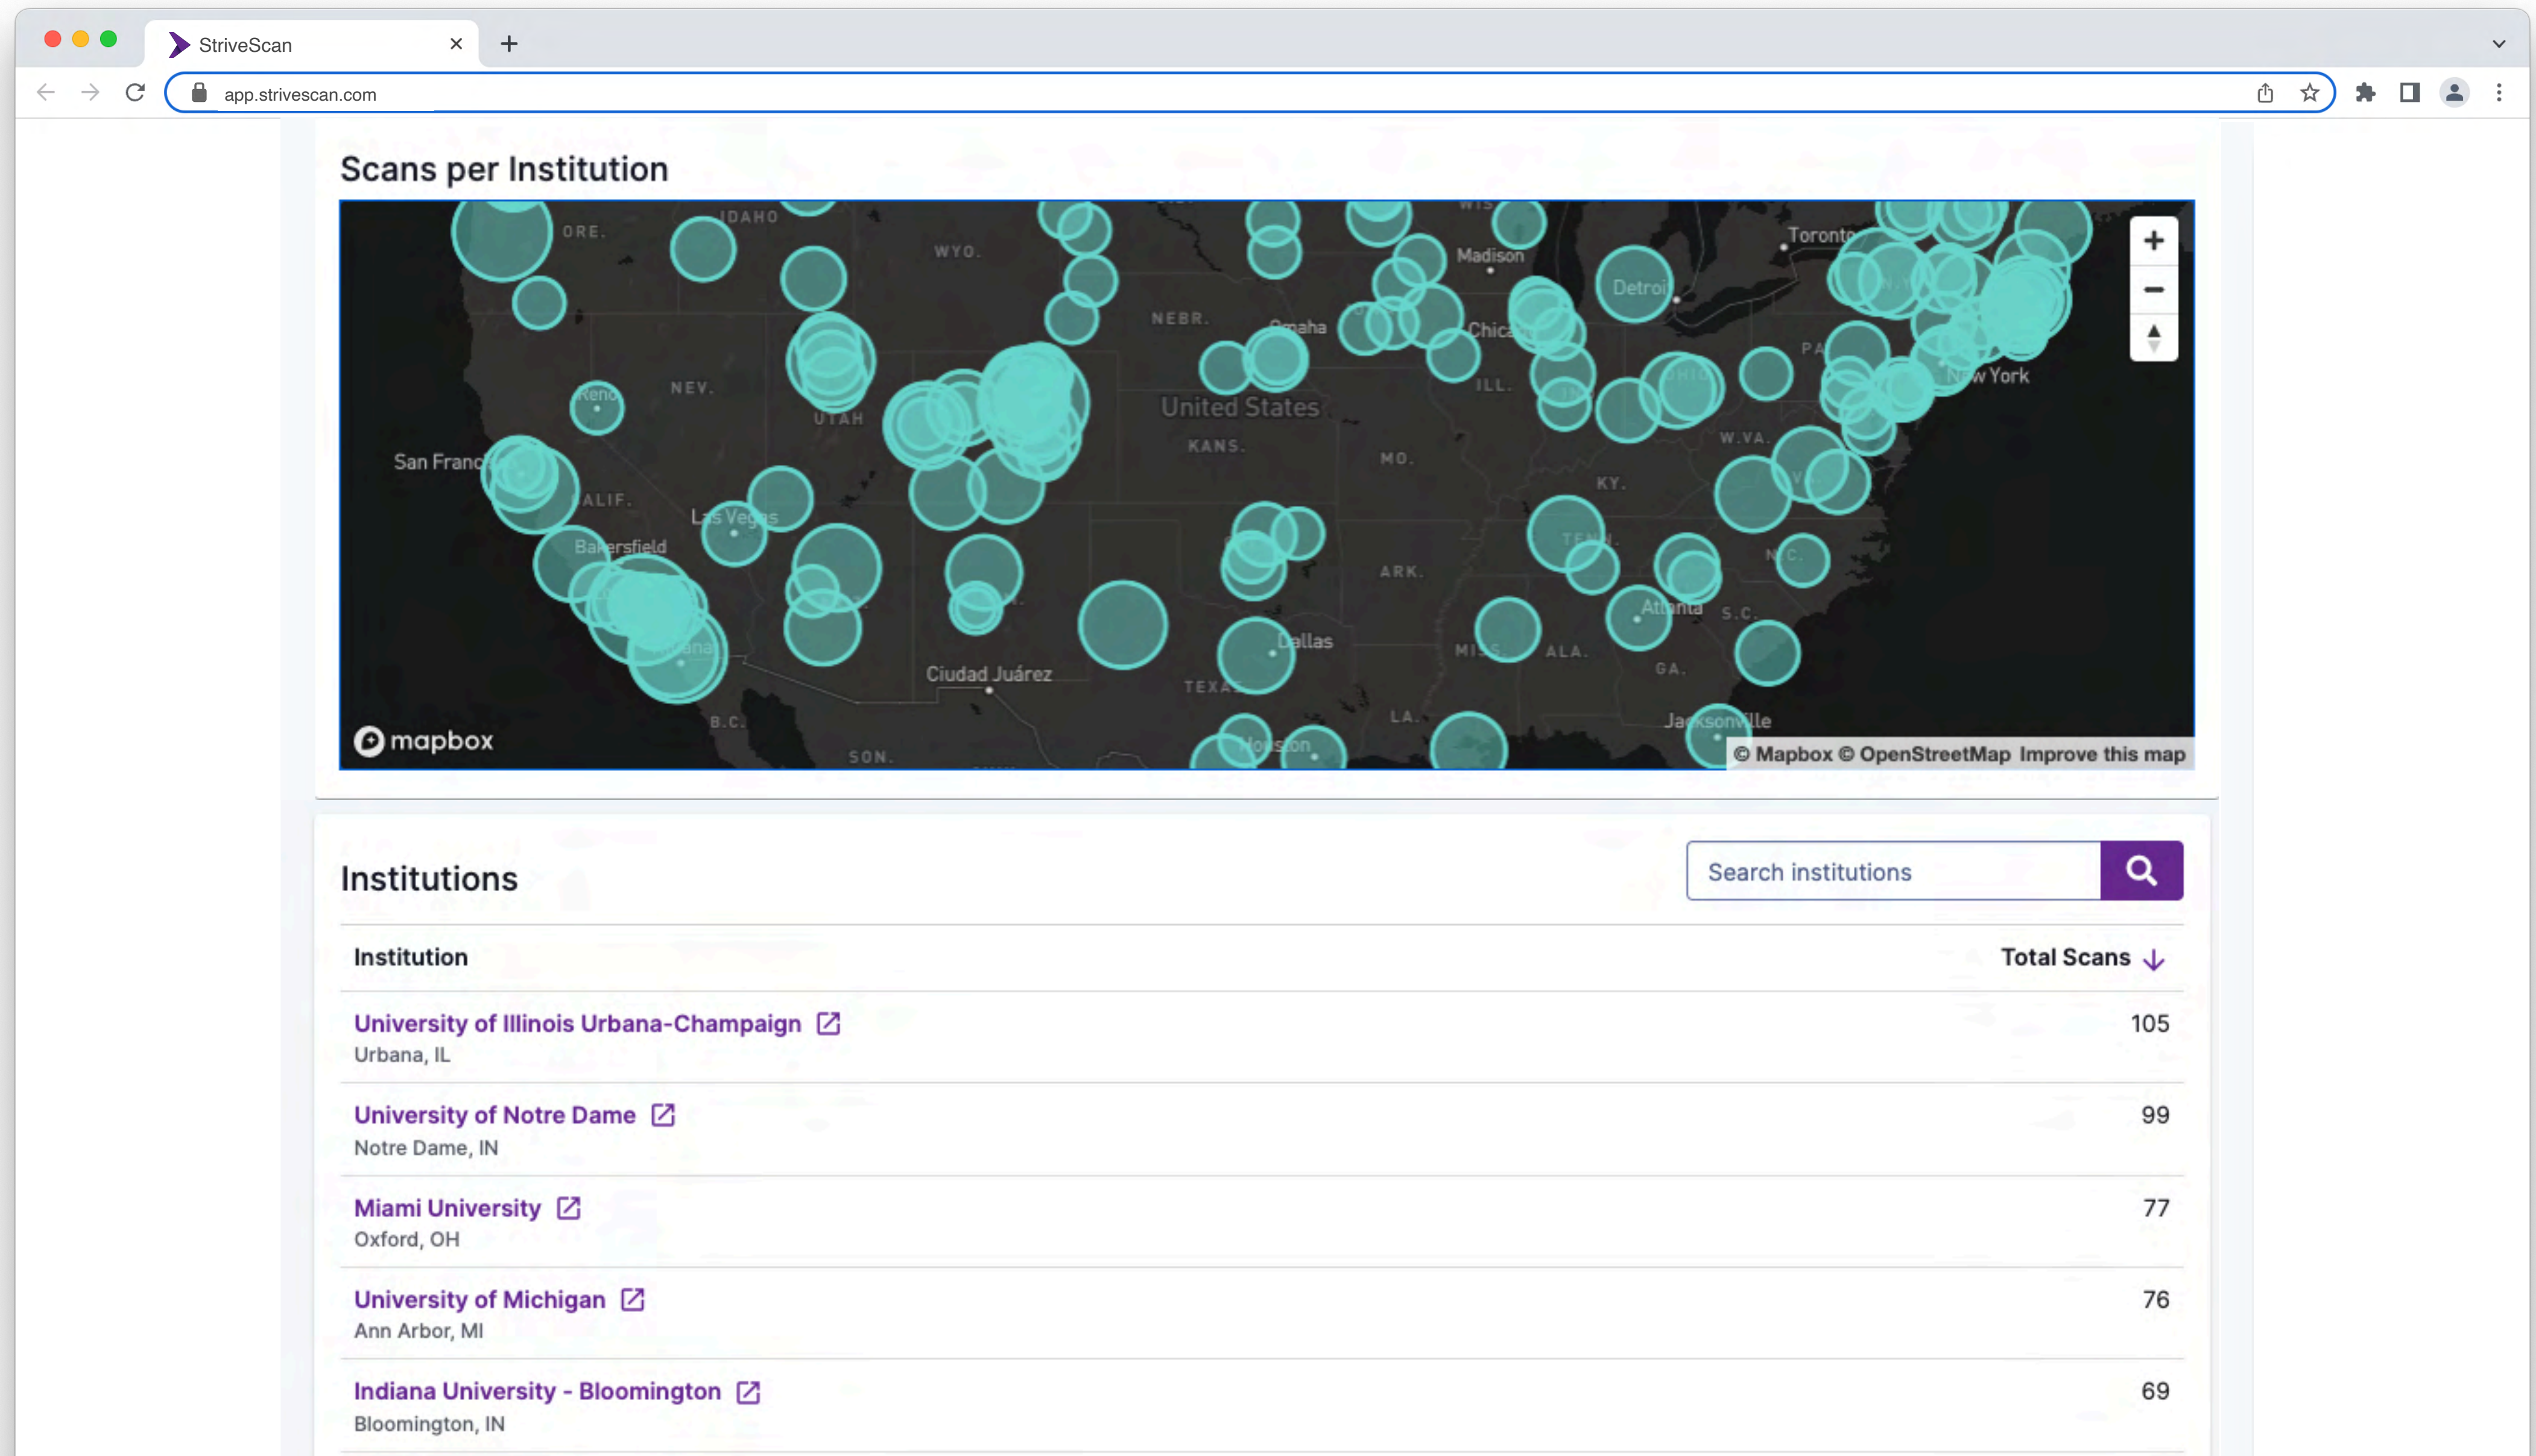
StriveScan

app.strivescan.com

Scans per Institution

ORE. IDAHO WYO. NEBR. NEV. UTAH KANS. MO. ILL. KY. W.VA. PA. ARK. TENN. N.C. S.C. GA. ALA. MISS. LA. TEXAS CALIF. B.C. SON.

San Franc Reno Las Vegas Bakersfield Ciudad Juárez Omaha Madison Chica Detroi Toronto New York United States Dallas Atlanta Jacksonville Houston

mapbox

© Mapbox © OpenStreetMap Improve this map

Institutions

Search institutions

| Institution | Total Scans |
|---|---|
| University of Illinois Urbana-Champaign<br>Urbana, IL | 105 |
| University of Notre Dame<br>Notre Dame, IN | 99 |
| Miami University<br>Oxford, OH | 77 |
| University of Michigan<br>Ann Arbor, MI | 76 |
| Indiana University - Bloomington<br>Bloomington, IN | 69 |